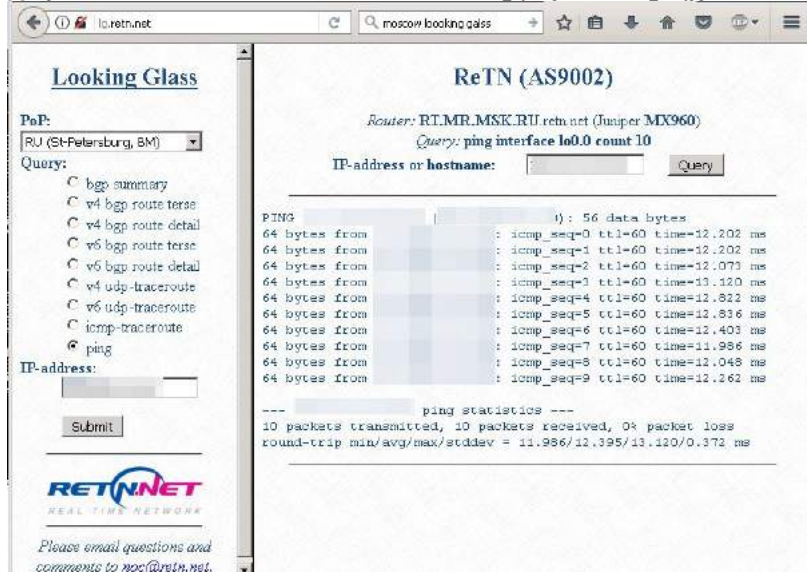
lg.retn.net

moscow looking glass

Looking Glass

PoP:
RU (St-Petersburg, BM)
Query:
bgp summary
v4 bgp route terse
v4 bgp route detail
v6 bgp route terse
v6 bgp route detail
v4 udp-traceroute
v6 udp-traceroute
icmp-traceroute
ping
IP-address:

Submit

RETN.NET
REAL TIME NETWORK

Please email questions and comments to noc@retn.net.

ReTN (AS9002)

Router: RT.MR.MSK.RU.retn.net (Juniper MX960)
Query: ping interface lo0.0 count 10
IP-address or hostname: Query

PING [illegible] ([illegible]): 56 data bytes
64 bytes from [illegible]: icmp_seq=0 ttl=60 time=12.202 ms
64 bytes from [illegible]: icmp_seq=1 ttl=60 time=12.202 ms
64 bytes from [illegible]: icmp_seq=2 ttl=60 time=12.071 ms
64 bytes from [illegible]: icmp_seq=3 ttl=60 time=13.120 ms
64 bytes from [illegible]: icmp_seq=4 ttl=60 time=12.822 ms
64 bytes from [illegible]: icmp_seq=5 ttl=60 time=12.836 ms
64 bytes from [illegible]: icmp_seq=6 ttl=60 time=12.403 ms
64 bytes from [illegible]: icmp_seq=7 ttl=60 time=11.986 ms
64 bytes from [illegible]: icmp_seq=8 ttl=60 time=12.048 ms
64 bytes from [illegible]: icmp_seq=9 ttl=60 time=12.262 ms

--- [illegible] ping statistics ---
10 packets transmitted, 10 packets received, 0% packet loss
round-trip min/avg/max/stddev = 11.986/12.395/13.120/0.372 ms